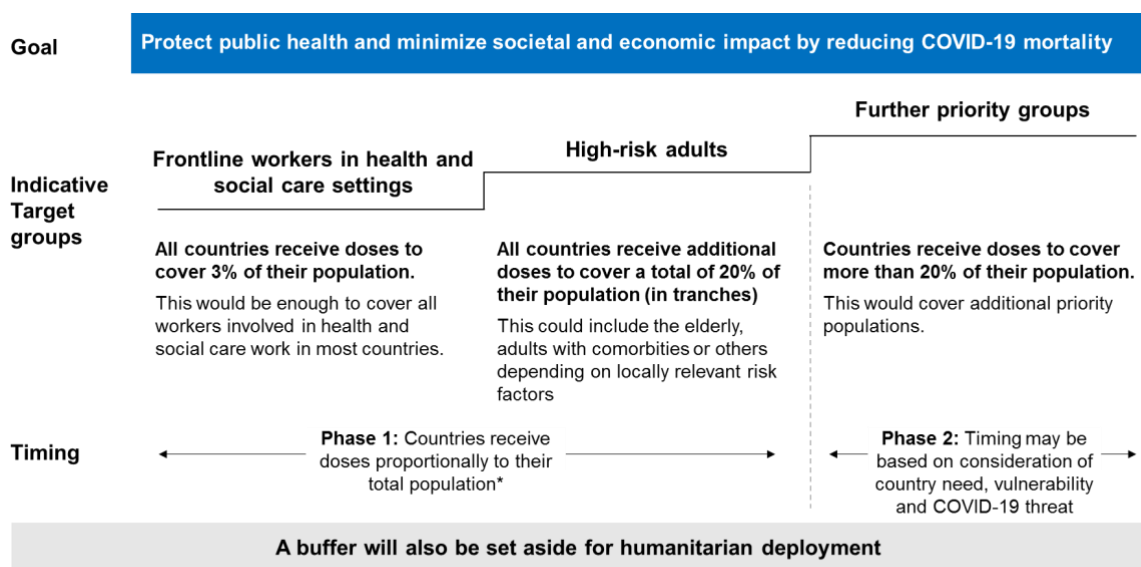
Goal

Protect public health and minimize societal and economic impact by reducing COVID-19 mortality

Indicative Target groups

Frontline workers in health and social care settings

All countries receive doses to cover 3% of their population.

This would be enough to cover all workers involved in health and social care work in most countries.

High-risk adults

All countries receive additional doses to cover a total of 20% of their population (in tranches)

This could include the elderly, adults with comorbities or others depending on locally relevant risk factors

Further priority groups

Countries receive doses to cover more than 20% of their population.

This would cover additional priority populations.

Timing

**Phase 1:** Countries receive doses proportionally to their total population*

**Phase 2:** Timing may be based on consideration of country need, vulnerability and COVID-19 threat

A buffer will also be set aside for humanitarian deployment